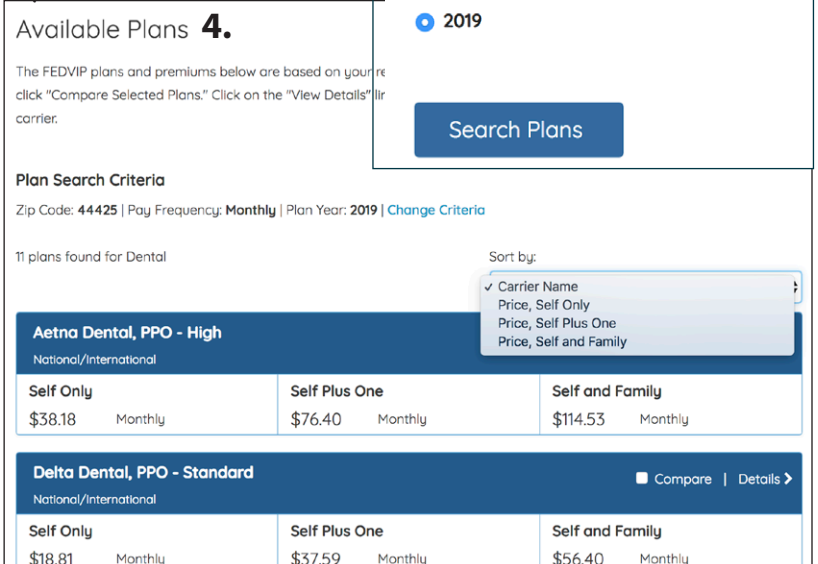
Available Plans 4.

2019

Search Plans

The FEDVIP plans and premiums below are based on your re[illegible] click "Compare Selected Plans." Click on the "View Details" lin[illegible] carrier.

Plan Search Criteria

Zip Code: 44425 | Pay Frequency: Monthly | Plan Year: 2019 | Change Criteria

11 plans found for Dental

Sort by:

✓ Carrier Name
Price, Self Only
Price, Self Plus One
Price, Self and Family

Aetna Dental, PPO - High
National/International

| Self Only | Self Plus One | Self and Family |
|---|---|---|
| $38.18 Monthly | $76.40 Monthly | $114.53 Monthly |

Delta Dental, PPO - Standard
National/International

Compare | Details >

| Self Only | Self Plus One | Self and Family |
|---|---|---|
| $18.81 Monthly | $37.59 Monthly | $56.40 Monthly |